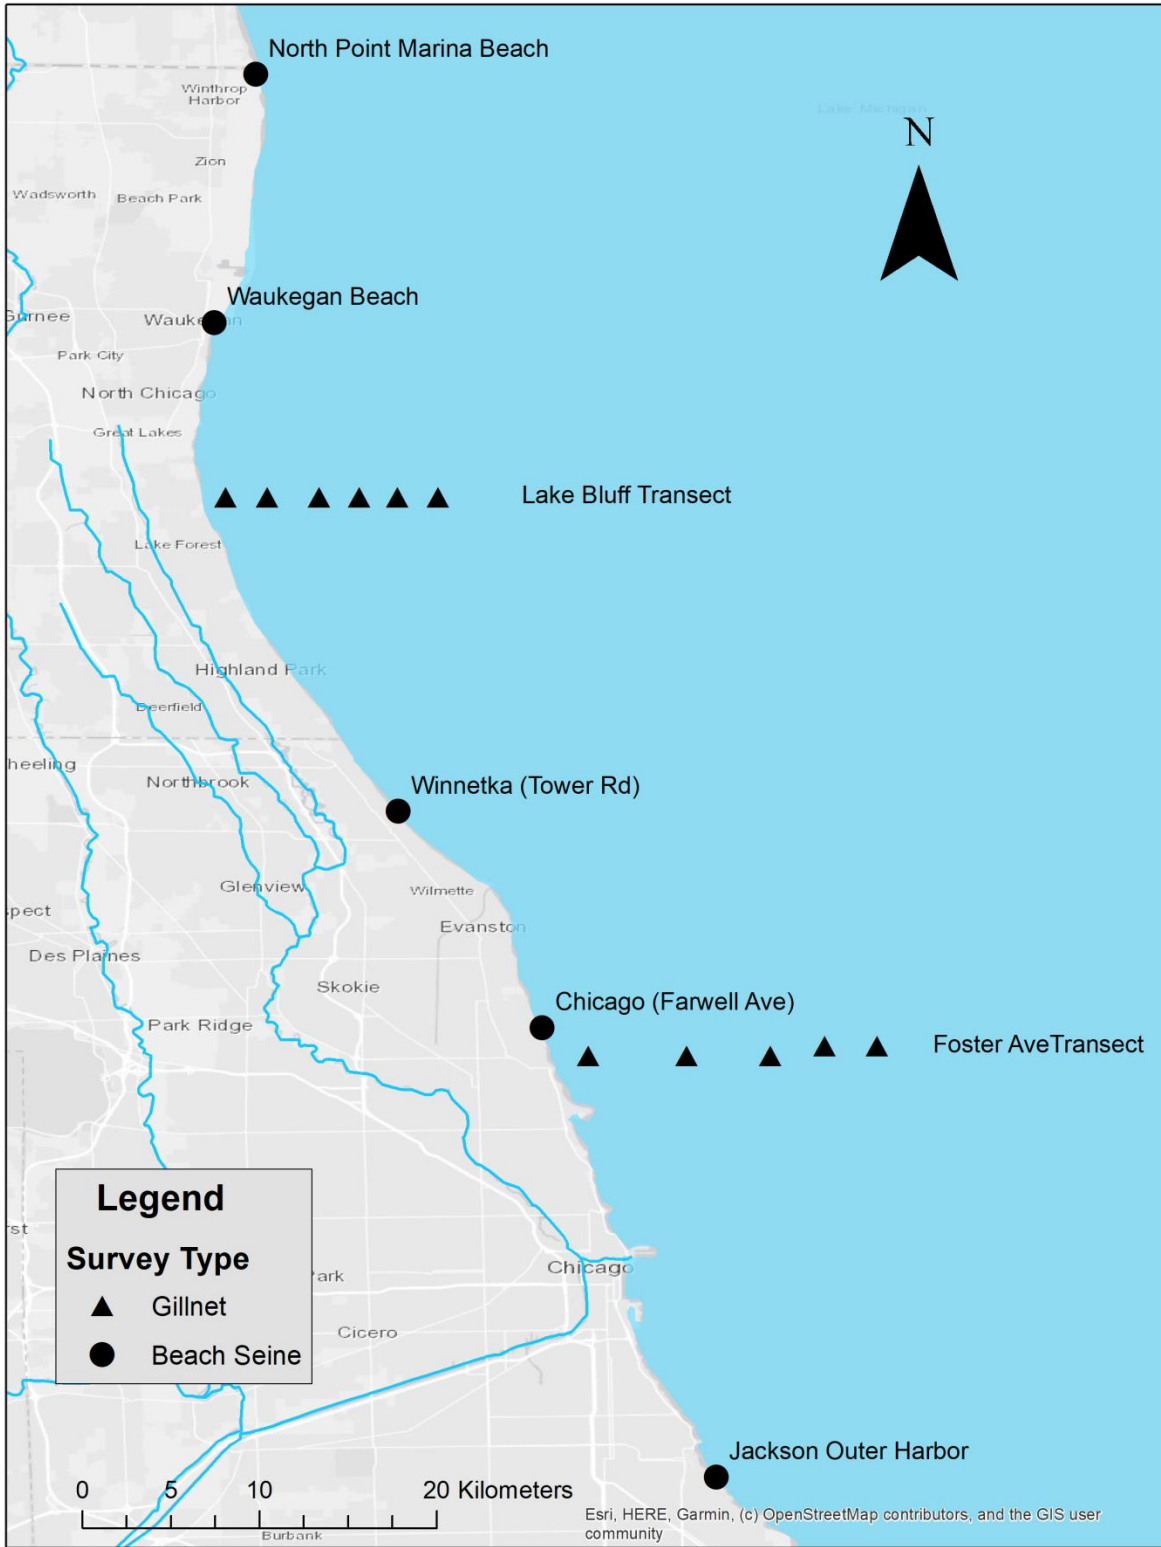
North Point Marina Beach

Winthrop Harbor

Lake Michigan

N

Zion

Wadsworth

Beach Park

Waukegan Beach

Gurnee

Waukegan

Park City

North Chicago

Great Lakes

Lake Bluff Transect

Lake Forest

Highland Park

Deerfield

Wheeling

Northbrook

Winnetka (Tower Rd)

Glenview

Wilmette

Prospect

Evanston

Des Plaines

Skokie

Chicago (Farwell Ave)

Park Ridge

Foster AveTransect

Legend

Survey Type

Gillnet

Beach Seine

rst

Park

Chicago

Cicero

Jackson Outer Harbor

0 5 10 20 Kilometers

Burbank

Esri, HERE, Garmin, (c) OpenStreetMap contributors, and the GIS user community